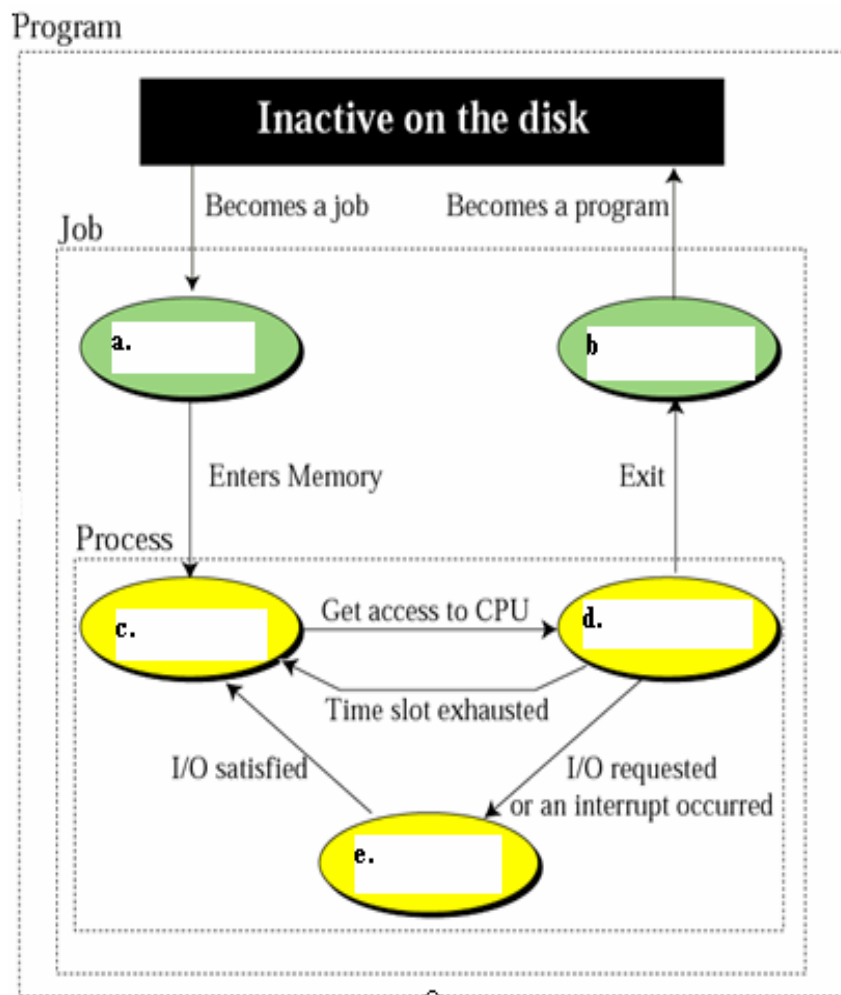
Program

Inactive on the disk

Becomes a job

Becomes a program

Job

a.

b

Enters Memory

Exit

Process

c.

Get access to CPU

d.

Time slot exhausted

I/O satisfied

I/O requested or an interrupt occurred

e.